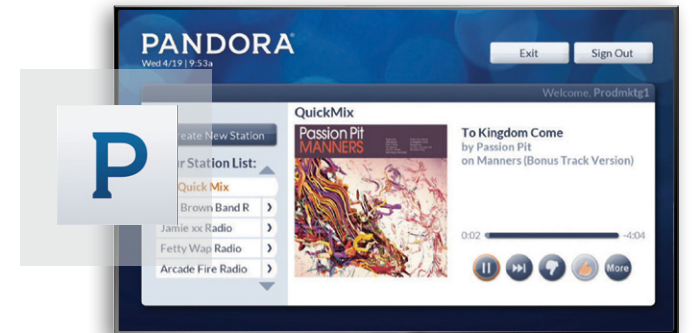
PANDORA®
Wed 4/19 | 9:53a

Exit
Sign Out

Welcome, Prodmktg1

P

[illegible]reate New Station

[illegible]r Station List:

Quick Mix
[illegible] Brown Band R
Jamie xx Radio
Fetty Wap Radio
Arcade Fire Radio

QuickMix

Passion Pit
MANNERS

To Kingdom Come
by Passion Pit
on Manners (Bonus Track Version)

0:02
-4:04

More